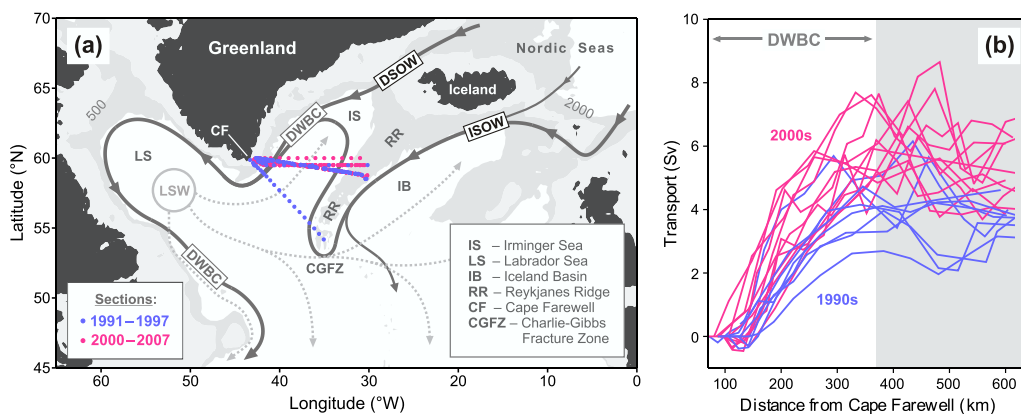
(a)

Greenland

Nordic Seas

Iceland

DSOW

ISOW

DWBC

IS

RR

IB

CF

LS

LSW

RR

CGFZ

DWBC

500

2000

70

65

60

55

50

45

Latitude (°N)

60

50

40

30

20

10

0

Longitude (°W)

Sections:

1991 – 1997

2000 – 2007

IS – Irminger Sea
LS – Labrador Sea
IB – Iceland Basin
RR – Reykjanes Ridge
CF – Cape Farewell
CGFZ – Charlie-Gibbs Fracture Zone

(b)

DWBC

2000s

1990s

10

8

6

4

2

0

Transport (Sv)

100

200

300

400

500

600

Distance from Cape Farewell (km)